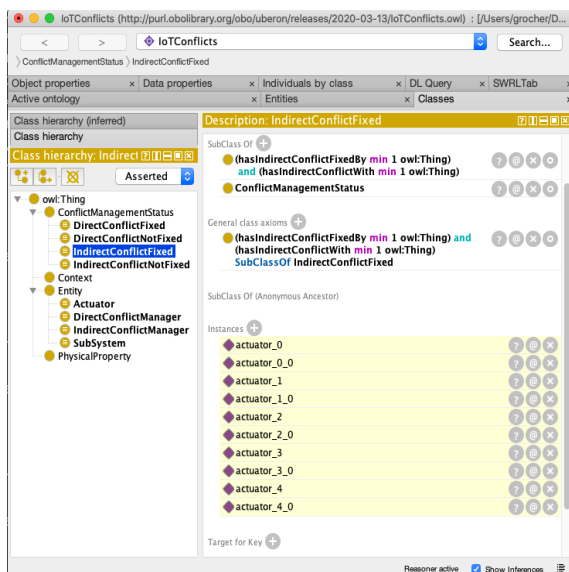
IoTConflicts (http://purl.obolibrary.org/obo/uberon/releases/2020-03-13/IoTConflicts.owl) : [/Users/grocher/D...

< > IoTConflicts Search...

ConflictManagementStatus 〉 IndirectConflictFixed

Object properties × Data properties × Individuals by class × DL Query × SWRLTab
Active ontology × Entities × Classes

Class hierarchy (inferred)
Class hierarchy
Class hierarchy: Indirect

Asserted

owl:Thing
ConflictManagementStatus
DirectConflictFixed
DirectConflictNotFixed
IndirectConflictFixed
IndirectConflictNotFixed
Context
Entity
Actuator
DirectConflictManager
IndirectConflictManager
SubSystem
PhysicalProperty

Description: IndirectConflictFixed

SubClass Of
(hasIndirectConflictFixedBy min 1 owl:Thing) and (hasIndirectConflictWith min 1 owl:Thing)
ConflictManagementStatus

General class axioms
(hasIndirectConflictFixedBy min 1 owl:Thing) and (hasIndirectConflictWith min 1 owl:Thing) SubClassOf IndirectConflictFixed

SubClass Of (Anonymous Ancestor)

Instances
actuator_0
actuator_0_0
actuator_1
actuator_1_0
actuator_2
actuator_2_0
actuator_3
actuator_3_0
actuator_4
actuator_4_0

Target for Key

Reasoner active Show Inferences